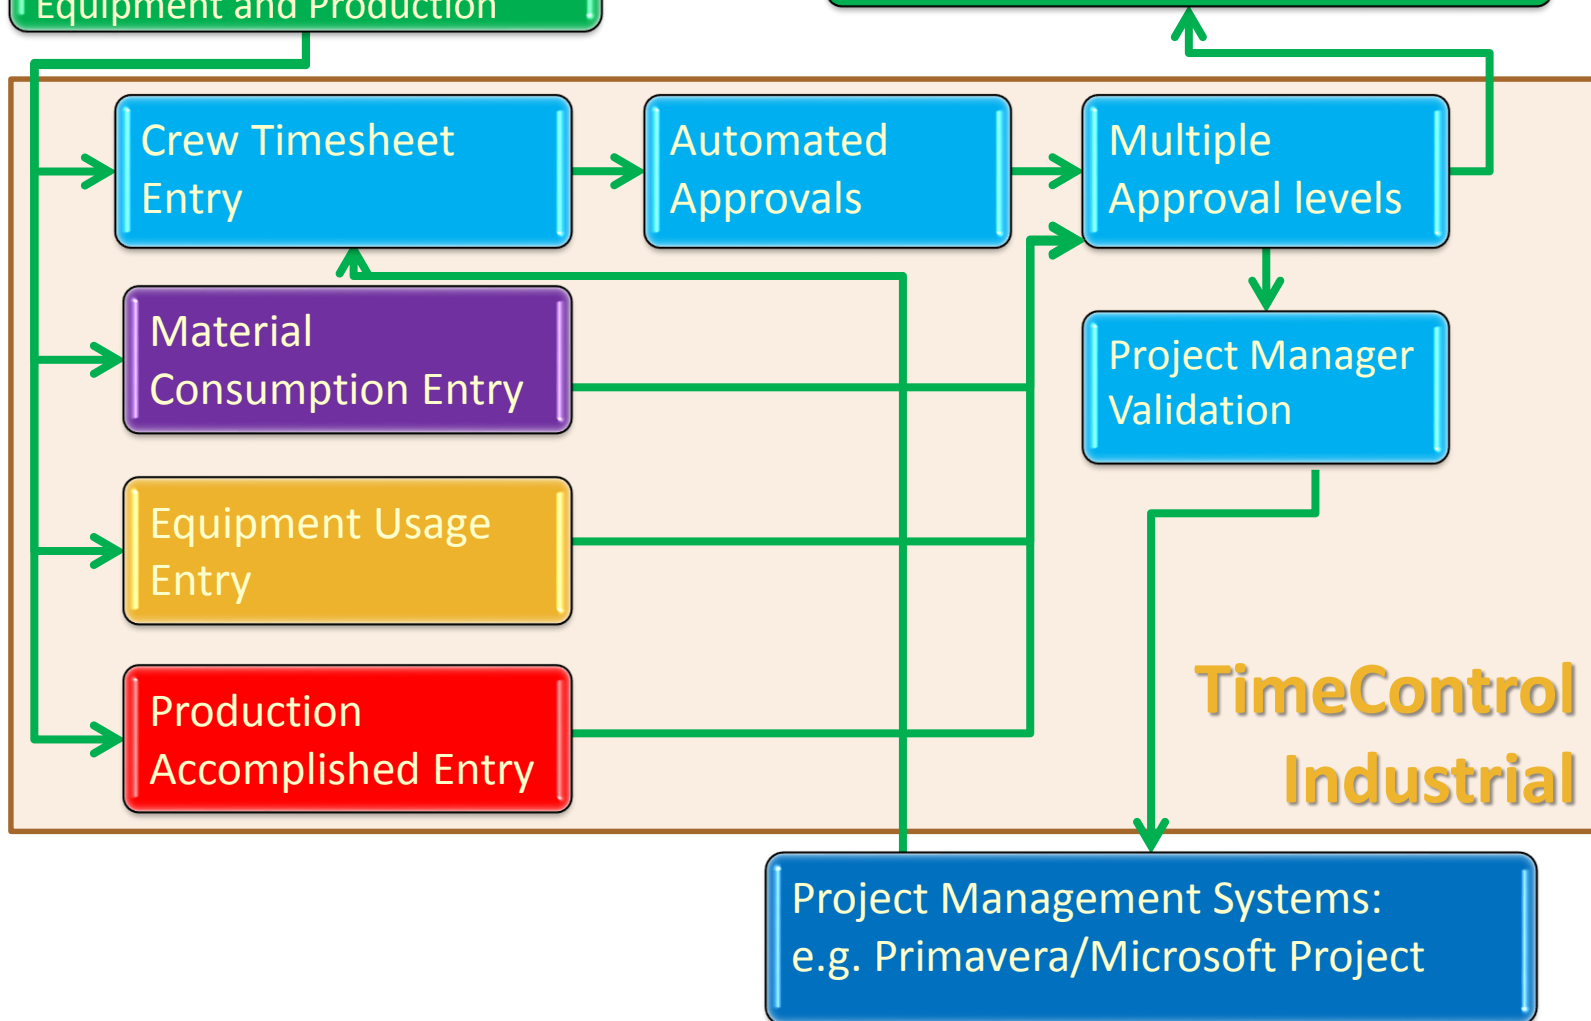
Equipment and Production

Crew Timesheet Entry

Automated Approvals

Multiple Approval levels

Material Consumption Entry

Project Manager Validation

Equipment Usage Entry

Production Accomplished Entry

TimeControl Industrial

Project Management Systems: e.g. Primavera/Microsoft Project